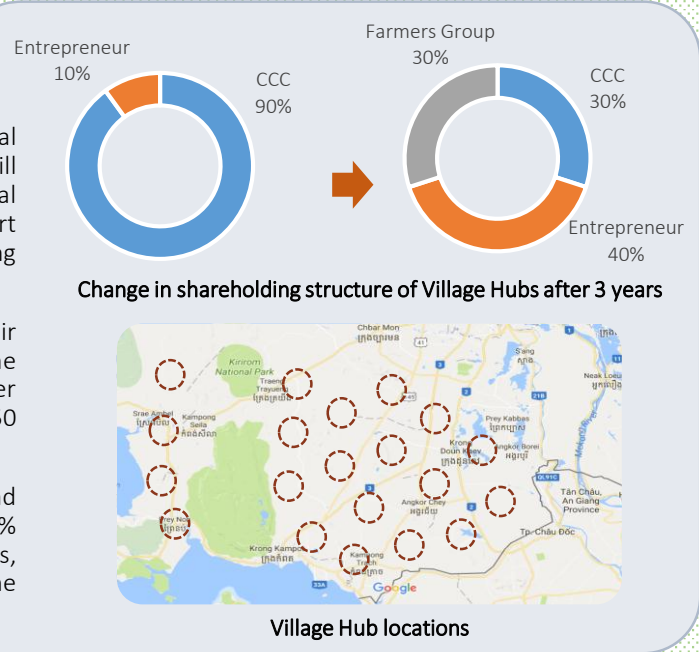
al
ill
al
rt
ng

ir
he
er
50

d
%
s,
he

Entrepreneur
10%

CCC
90%

Farmers Group
30%

CCC
30%

Entrepreneur
40%

Change in shareholding structure of Village Hubs after 3 years

Chbar Mon
Kirirom National Park
Traeng Trayueng
Srae Ambel
Kampong Seila
Prey Nob
Krong Kampot
Kampong Trach
Angkor Chey
Krong Doun Kaev
Angkor Borei
Prey Kabbas
Neak Loeung
Tân Châu, An Giang Province
Tịnh Biên
Châu Đốc
Google

Village Hub locations